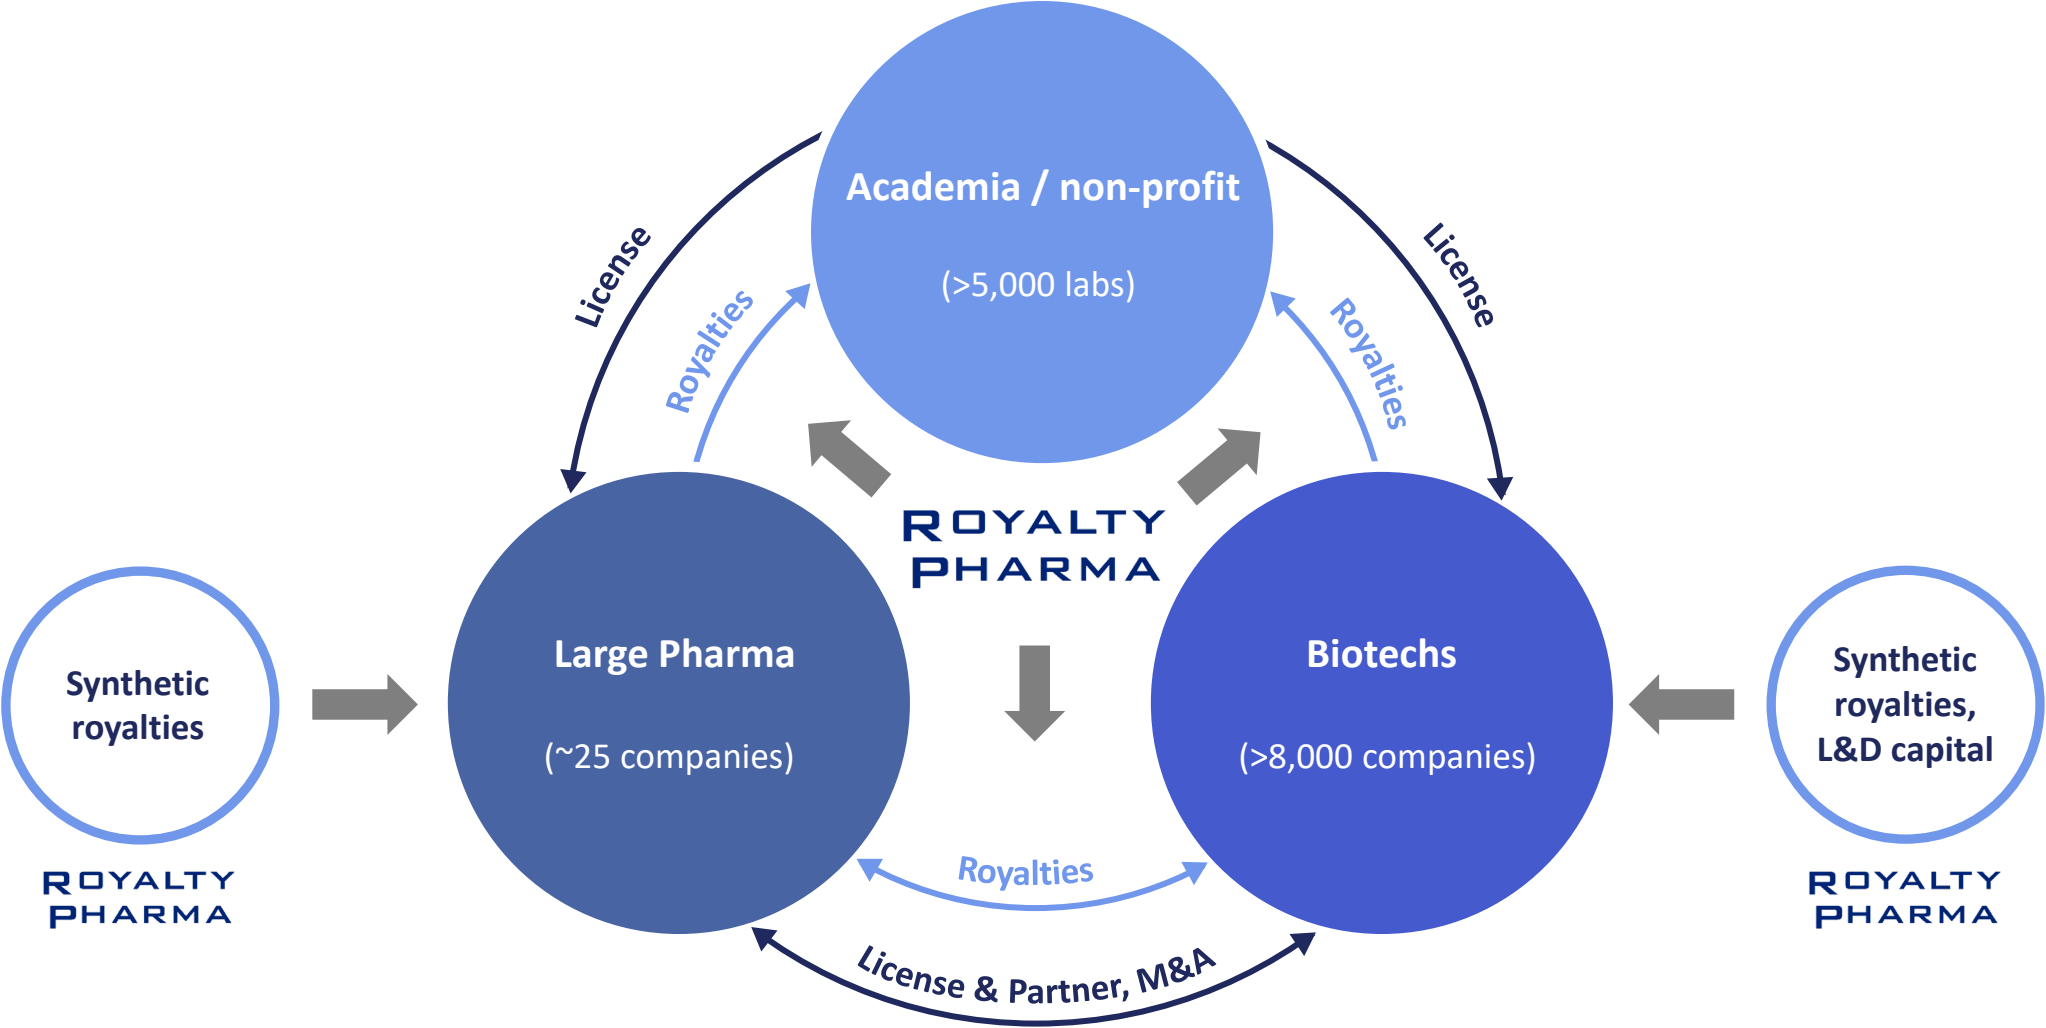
Academia / non-profit

(>5,000 labs)

License

Royalties

License

Royalties

ROYALTY PHARMA

Synthetic royalties

ROYALTY PHARMA

Large Pharma

(~25 companies)

Biotechs

(>8,000 companies)

Synthetic royalties, L&D capital

ROYALTY PHARMA

Royalties

License & Partner, M&A